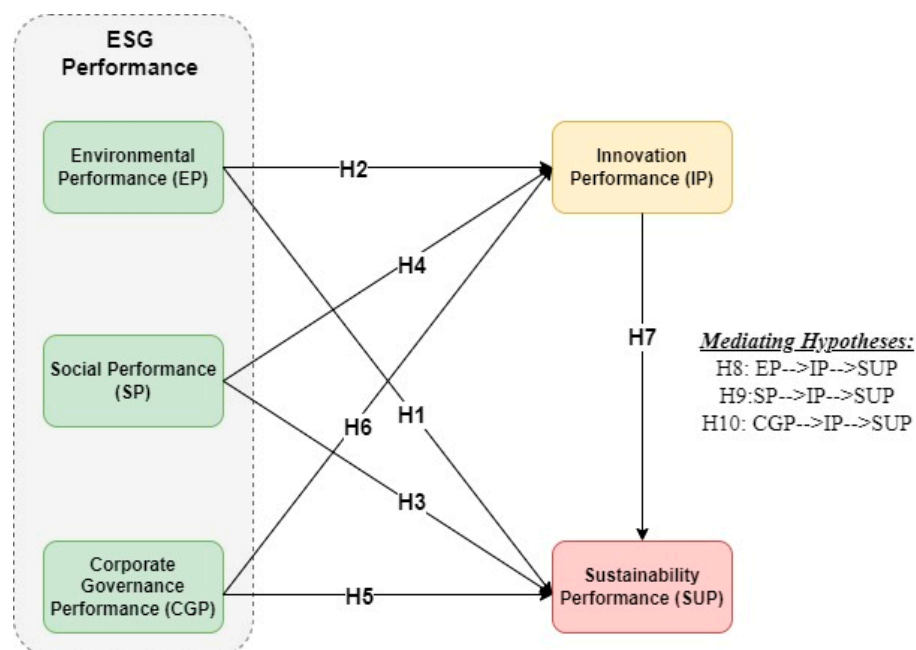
ESG Performance

Environmental Performance (EP)

Social Performance (SP)

Corporate Governance Performance (CGP)

H2

H4

H6

H1

H3

H5

Innovation Performance (IP)

H7

Sustainability Performance (SUP)

Mediating Hypotheses:
H8: EP-->IP-->SUP
H9:SP-->IP-->SUP
H10: CGP-->IP-->SUP